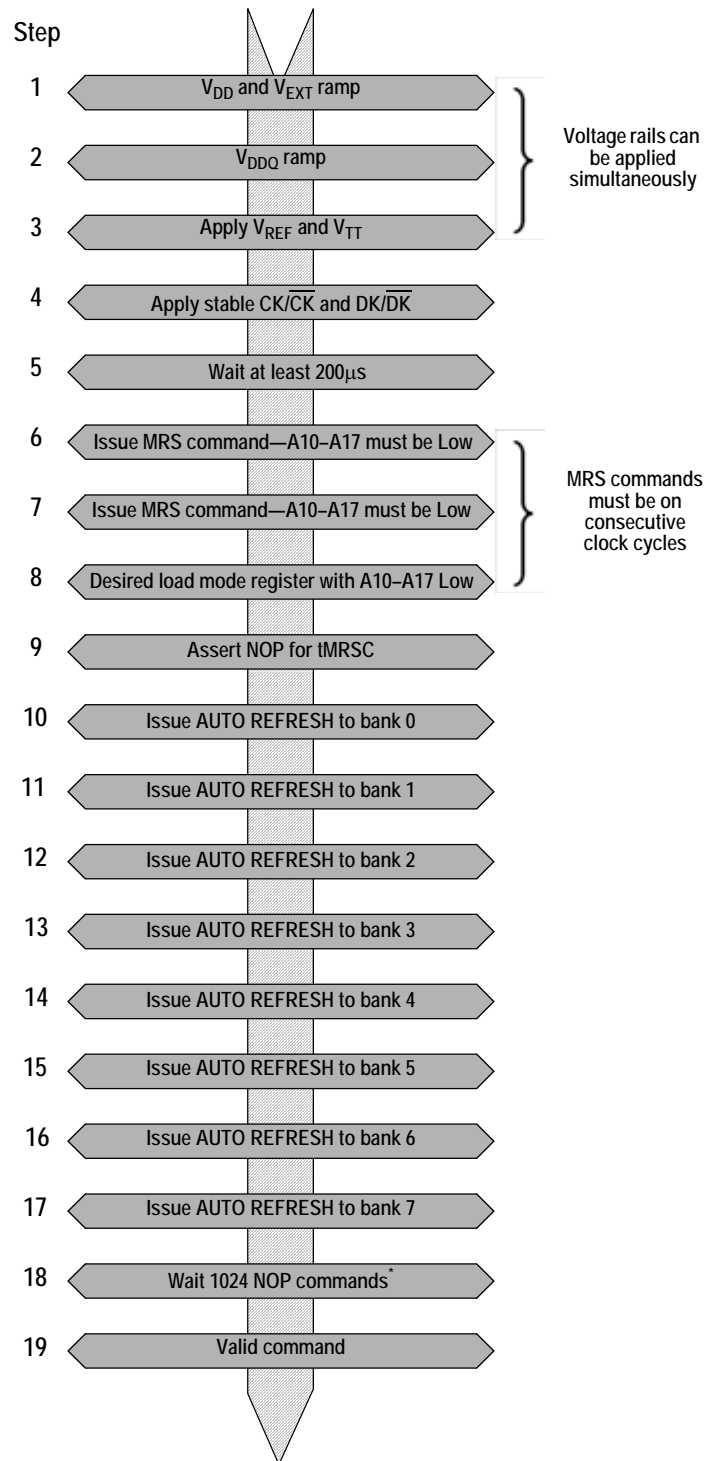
Step

1 $V_{DD}$ and $V_{EXT}$ ramp

2 $V_{DDQ}$ ramp

3 Apply $V_{REF}$ and $V_{TT}$

Voltage rails can be applied simultaneously

4 Apply stable CK/$\overline{CK}$ and DK/$\overline{DK}$

5 Wait at least 200µs

6 Issue MRS command—A10–A17 must be Low

7 Issue MRS command—A10–A17 must be Low

8 Desired load mode register with A10–A17 Low

MRS commands must be on consecutive clock cycles

9 Assert NOP for tMRSC

10 Issue AUTO REFRESH to bank 0

11 Issue AUTO REFRESH to bank 1

12 Issue AUTO REFRESH to bank 2

13 Issue AUTO REFRESH to bank 3

14 Issue AUTO REFRESH to bank 4

15 Issue AUTO REFRESH to bank 5

16 Issue AUTO REFRESH to bank 6

17 Issue AUTO REFRESH to bank 7

18 Wait 1024 NOP commands*

19 Valid command